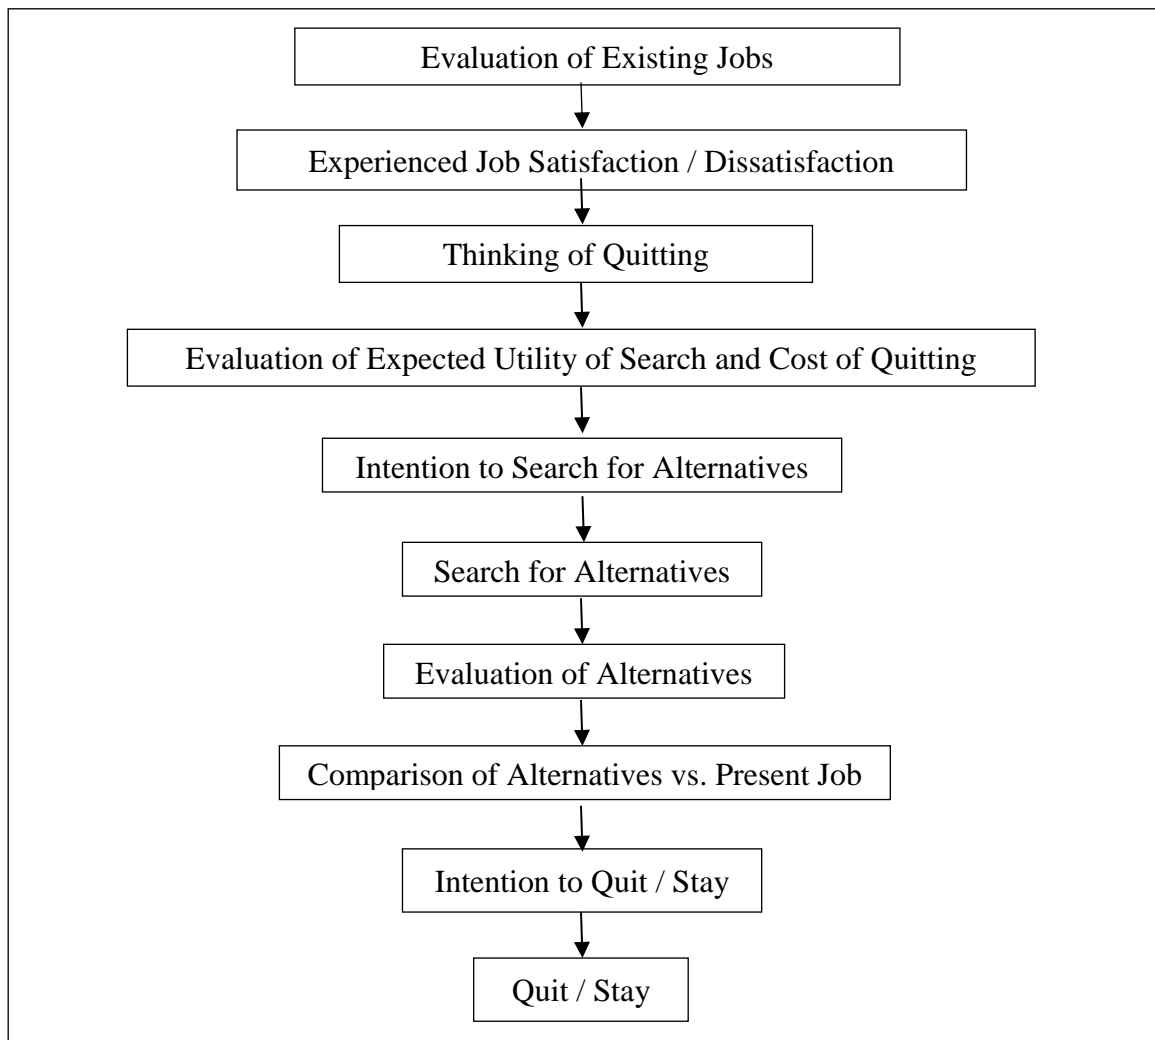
Evaluation of Existing Jobs

Experienced Job Satisfaction / Dissatisfaction

Thinking of Quitting

Evaluation of Expected Utility of Search and Cost of Quitting

Intention to Search for Alternatives

Search for Alternatives

Evaluation of Alternatives

Comparison of Alternatives vs. Present Job

Intention to Quit / Stay

Quit / Stay